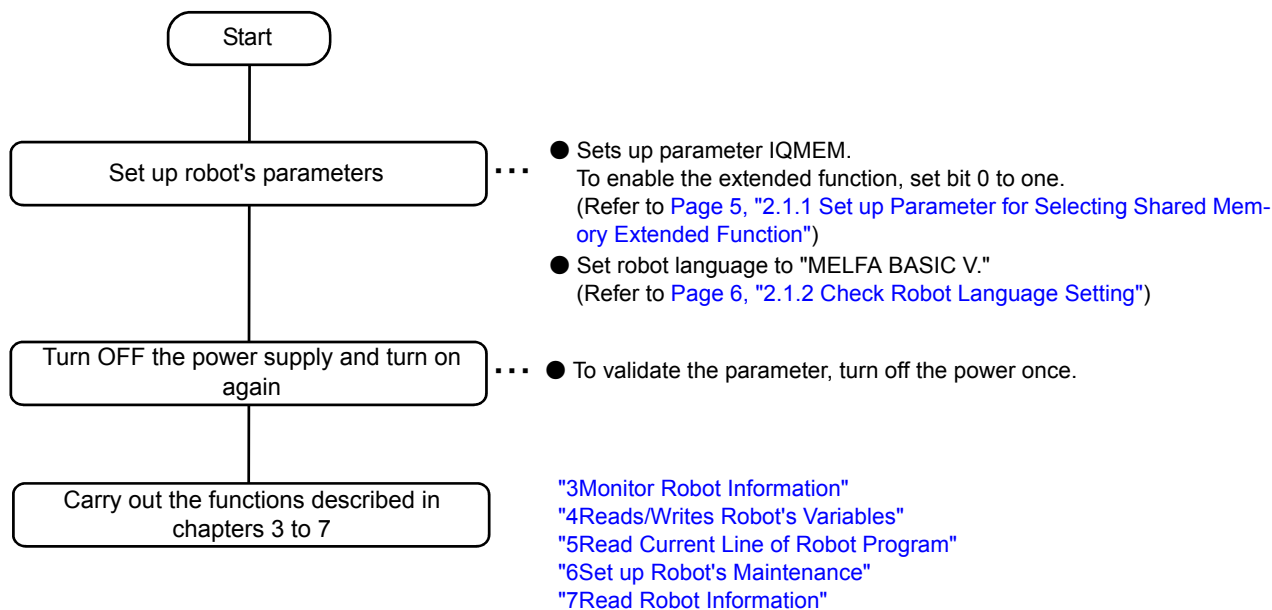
Start

Set up robot's parameters

・・・ ● Sets up parameter IQMEM.
To enable the extended function, set bit 0 to one.
(Refer to Page 5, "2.1.1 Set up Parameter for Selecting Shared Memory Extended Function")
● Set robot language to "MELFA BASIC V."
(Refer to Page 6, "2.1.2 Check Robot Language Setting")

Turn OFF the power supply and turn on again

・・・ ● To validate the parameter, turn off the power once.

Carry out the functions described in chapters 3 to 7

"3Monitor Robot Information"
"4Reads/Writes Robot's Variables"
"5Read Current Line of Robot Program"
"6Set up Robot's Maintenance"
"7Read Robot Information"